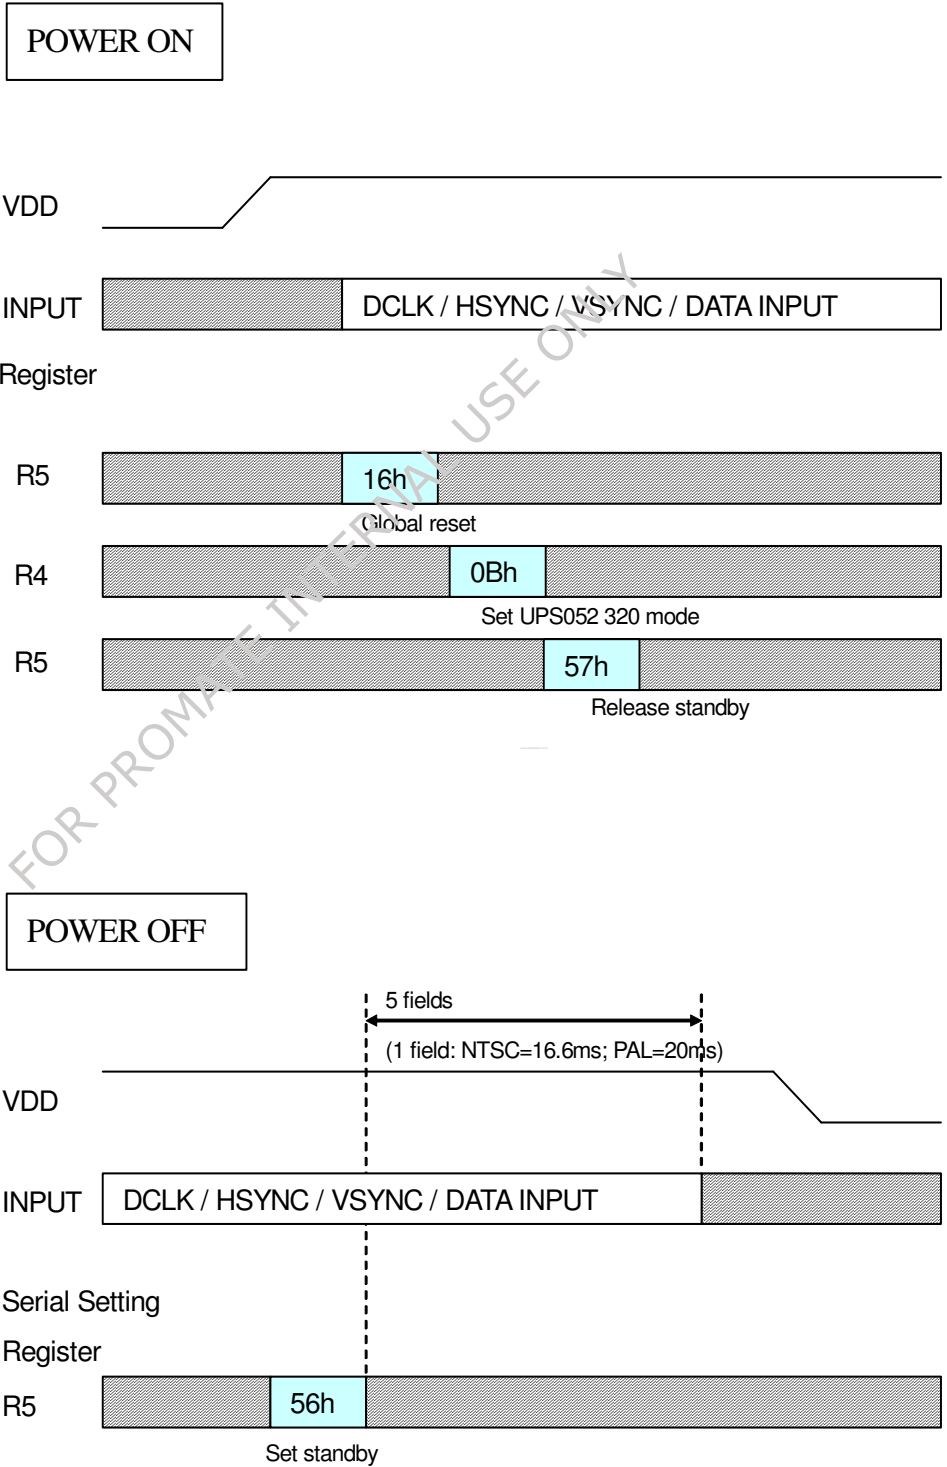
POWER ON

VDD

INPUT DCLK / HSYNC / VSYNC / DATA INPUT

Register

R5 16h

Global reset

R4 0Bh

Set UPS052 320 mode

R5 57h

Release standby

FOR PROMATE INTERNAL USE ONLY

POWER OFF

5 fields

(1 field: NTSC=16.6ms; PAL=20ms)

VDD

INPUT DCLK / HSYNC / VSYNC / DATA INPUT

Serial Setting

Register

R5 56h

Set standby